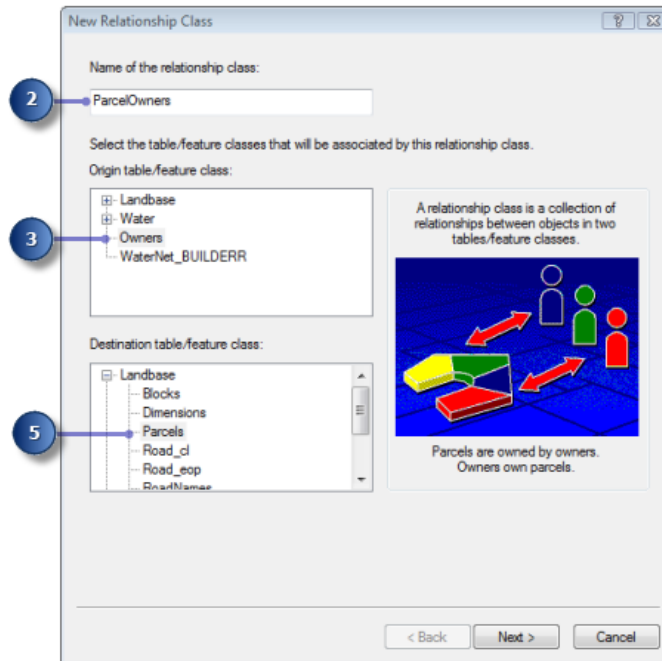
New Relationship Class

?

Name of the relationship class:

2

ParcelOwners

Select the table/feature classes that will be associated by this relationship class.

Origin table/feature class:

Landbase
Water
Owners
WaterNet_BUILDERR

3

A relationship class is a collection of relationships between objects in two tables/feature classes.

Destination table/feature class:

Landbase
Blocks
Dimensions
Parcels
Road_cl
Road_eop
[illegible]

5

Parcels are owned by owners. Owners own parcels.

< Back

Next >

Cancel